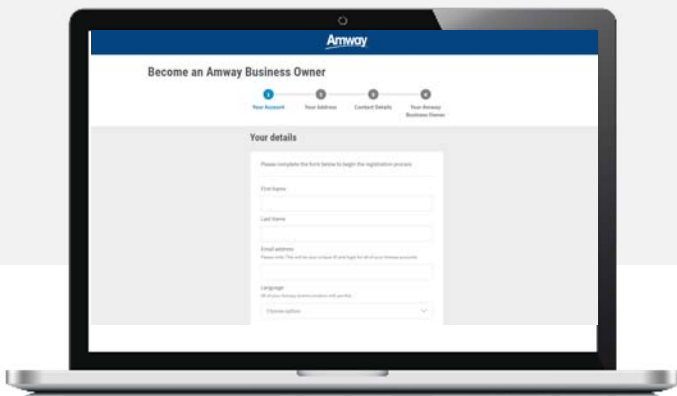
Amway

Become an Amway Business Owner

1 Your Account
2 Your Address
3 Contact Details
4 Your Amway Business Owner

Your details

Please complete the form below to begin the registration process

First Name

Last Name

Email address
Please note: This will be your unique ID and login for all of your Amway accounts

Language
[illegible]

Choose option